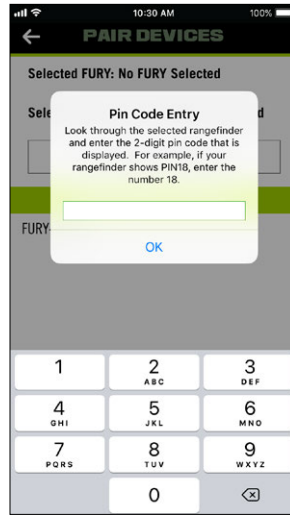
10:30 AM
100%

PAIR DEVICES

Selected FURY: No FURY Selected

Sele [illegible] d

Pin Code Entry

Look through the selected rangefinder and enter the 2-digit pin code that is displayed. For example, if your rangefinder shows PIN18, enter the number 18.

OK

FURY

1
2 ABC
3 DEF
4 GHI
5 JKL
6 MNO
7 PQRS
8 TUV
9 WXYZ
0